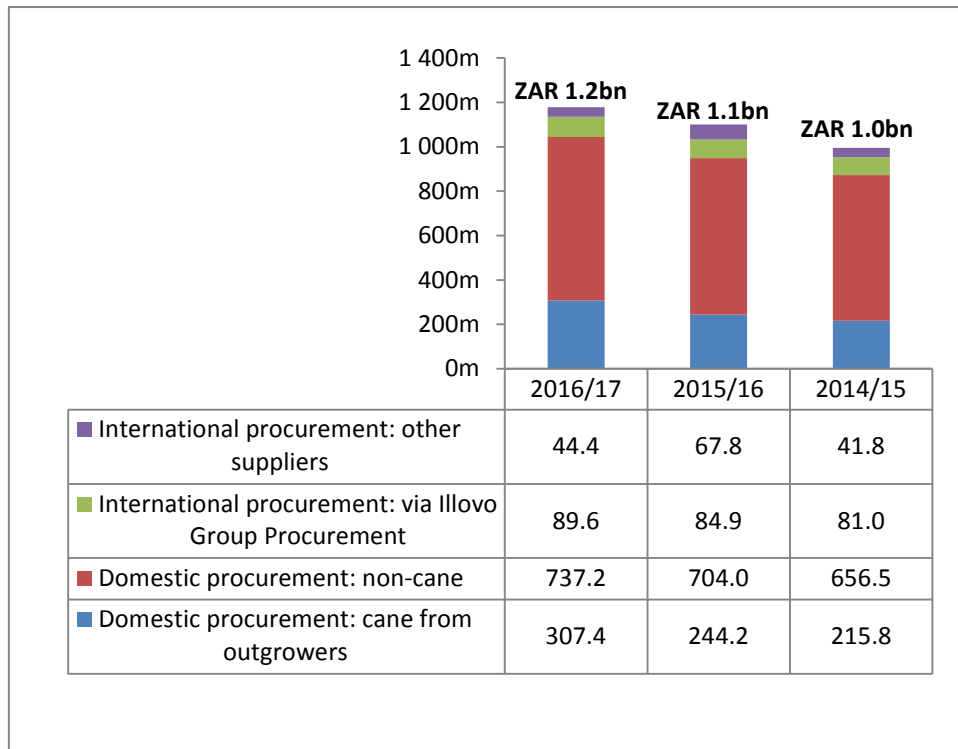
1 400m
1 200m
1 000m
800m
600m
400m
200m
0m

ZAR 1.2bn
ZAR 1.1bn
ZAR 1.0bn

| | 2016/17 | 2015/16 | 2014/15 |
|---|---|---|---|
| International procurement: other suppliers | 44.4 | 67.8 | 41.8 |
| International procurement: via Illovo Group Procurement | 89.6 | 84.9 | 81.0 |
| Domestic procurement: non-cane | 737.2 | 704.0 | 656.5 |
| Domestic procurement: cane from outgrowers | 307.4 | 244.2 | 215.8 |